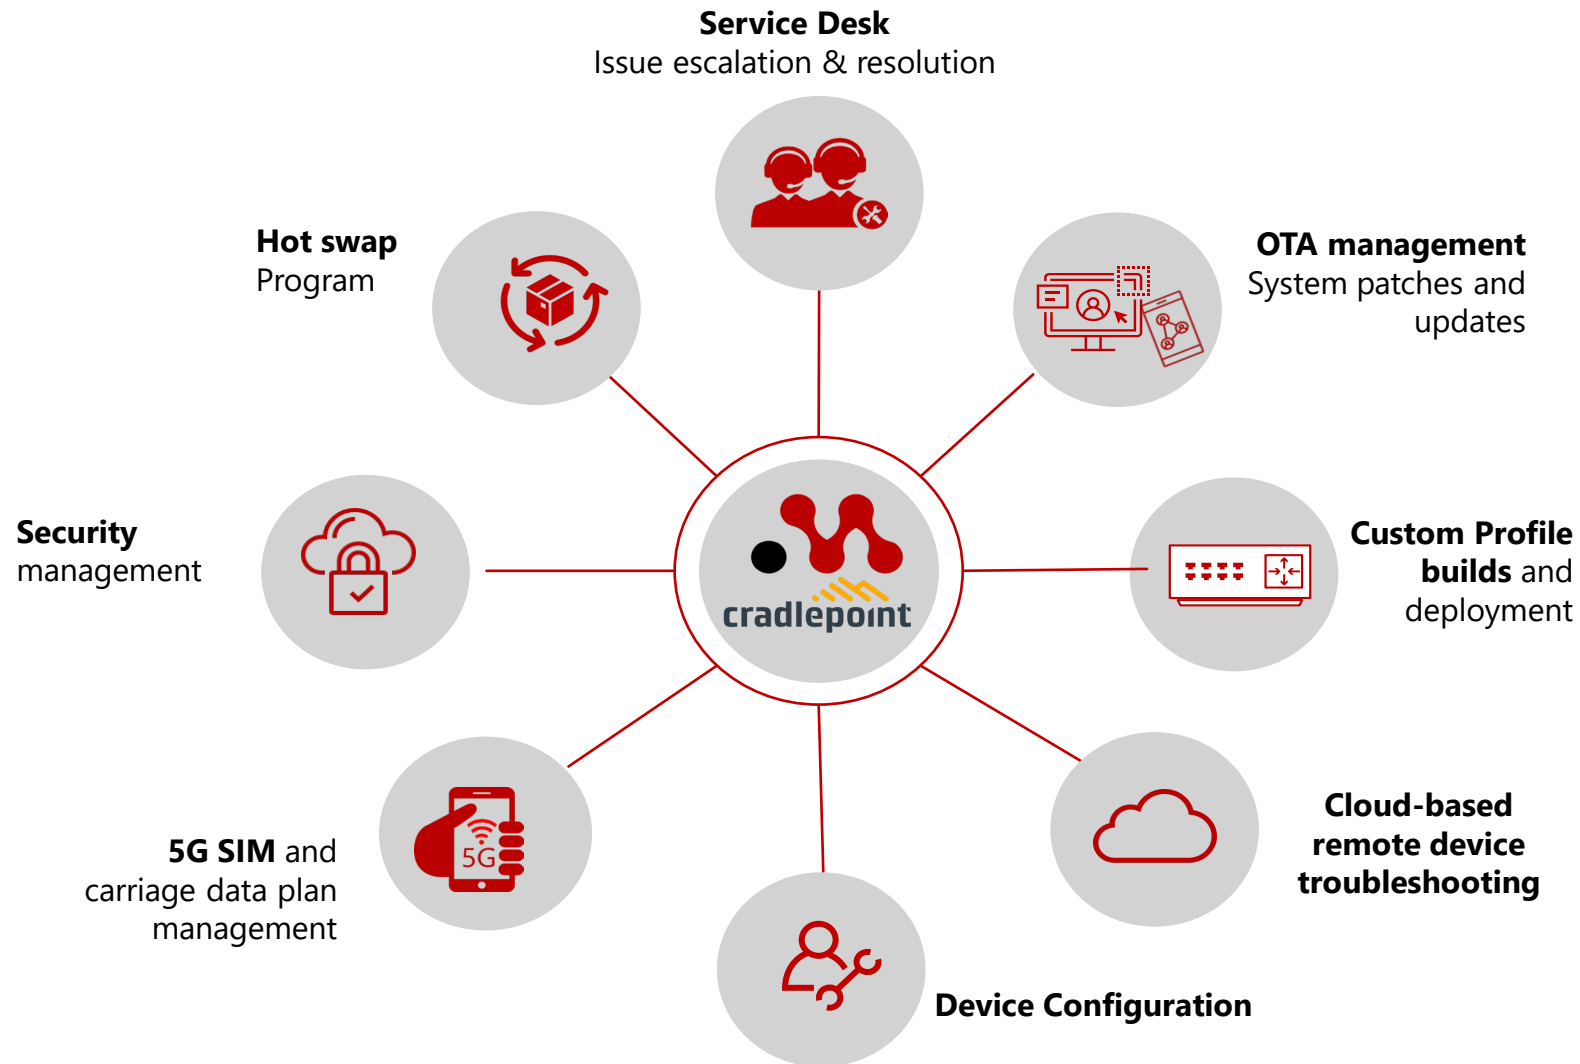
Service Desk
Issue escalation & resolution

Hot swap
Program

OTA management
System patches and updates

Security
management

cradlepoint

Custom Profile builds and deployment

5G

5G SIM and carriage data plan management

Cloud-based remote device troubleshooting

Device Configuration